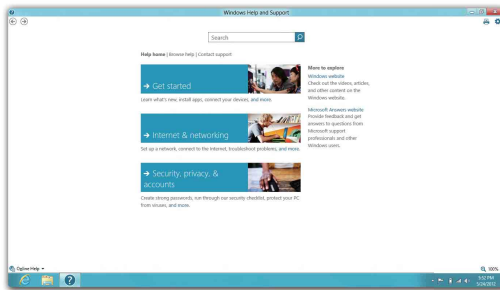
Windows Help and Support

Search

Help home | Browse help | Contact support

→ Get started

Learn what's new, install apps, connect your devices, and more.

→ Internet & networking

Set up a network, connect to the Internet, troubleshoot problems, and more.

→ Security, privacy, & accounts

Create strong passwords, run through our security checklist, protect your PC from viruses, and more.

More to explore

Windows website
Check out the videos, articles, and other content on the Windows website.

Microsoft Answers website
Provide feedback and get answers to questions from Microsoft support professionals and other Windows users.

Online Help

100%

5:52 PM
3/29/2012